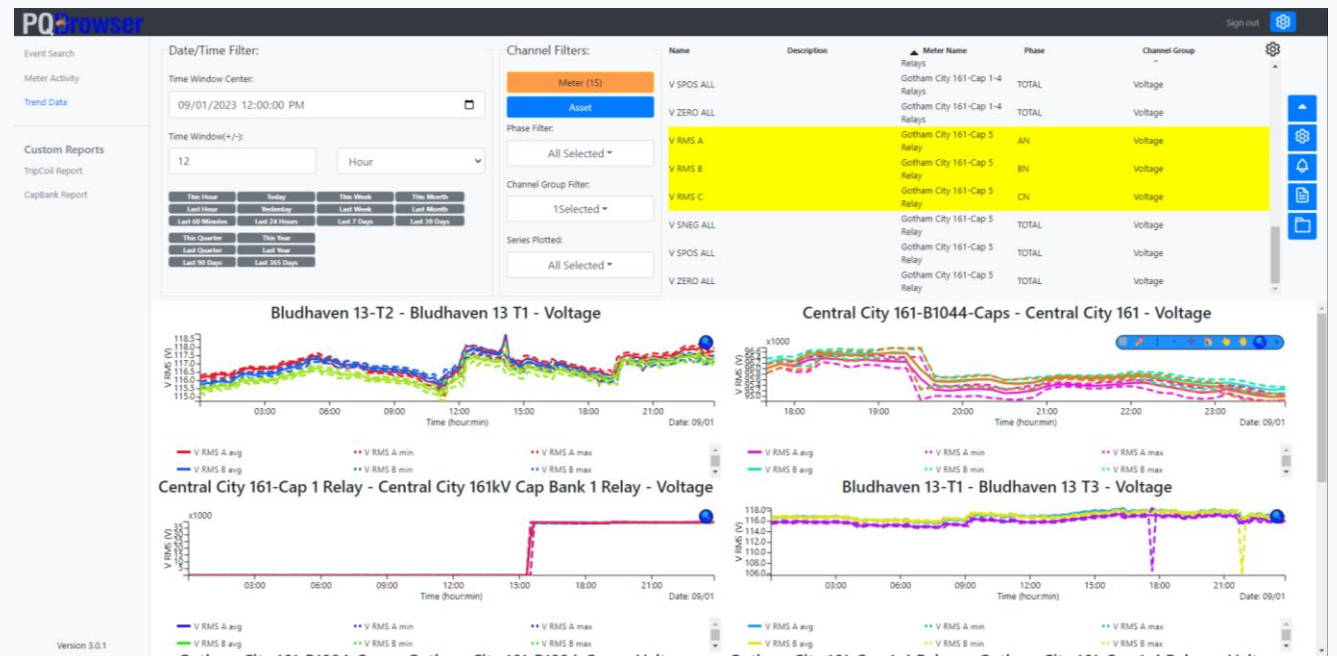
PQBrowser

Sign out

Event Search
Meter Activity
Trend Data

Custom Reports
TripCoil Report
CapBank Report

Version 3.0.1

Date/Time Filter:

Time Window Center:
09/01/2023 12:00:00 PM

Time Window(+/-):
12
Hour

This Hour | Today | This Week | This Month
Last Hour | Yesterday | Last Week | Last Month
Last 60 Minutes | Last 24 Hours | Last 7 Days | Last 30 Days
This Quarter | This Year
Last Quarter | Last Year
Last 90 Days | Last 365 Days

Channel Filters:
Meter (15)
Asset
Phase Filter:
All Selected
Channel Group Filter:
1Selected
Series Plotted:
All Selected

| Name | Description | Meter Name | Phase | Channel Group |
|---|---|---|---|---|
| | | Relays | | |
| V SPOS ALL | | Gotham City 161-Cap 1-4 Relays | TOTAL | Voltage |
| V ZERO ALL | | Gotham City 161-Cap 1-4 Relays | TOTAL | Voltage |
| V RMS A | | Gotham City 161-Cap 5 Relay | AN | Voltage |
| V RMS B | | Gotham City 161-Cap 5 Relay | BN | Voltage |
| V RMS C | | Gotham City 161-Cap 5 Relay | CN | Voltage |
| V SNEG ALL | | Gotham City 161-Cap 5 Relay | TOTAL | Voltage |
| V SPOS ALL | | Gotham City 161-Cap 5 Relay | TOTAL | Voltage |
| V ZERO ALL | | Gotham City 161-Cap 5 Relay | TOTAL | Voltage |

Bludhaven 13-T2 - Bludhaven 13 T1 - Voltage
V RMS (V)
118.5 118.0 117.5 117.0 116.5 116.0 115.5 115.0
03:00 06:00 09:00 12:00 15:00 18:00 21:00
Time (hour:min)
Date: 09/01
V RMS A avg | V RMS A min | V RMS A max
V RMS B avg | V RMS B min | V RMS B max

Central City 161-B1044-Caps - Central City 161 - Voltage
x1000
V RMS (V)
18:00 19:00 20:00 21:00 22:00 23:00
Time (hour:min)
Date: 09/01
V RMS A avg | V RMS A min | V RMS A max
V RMS B avg | V RMS B min | V RMS B max

Central City 161-Cap 1 Relay - Central City 161kV Cap Bank 1 Relay - Voltage
x1000
V RMS (V)
35 30 25 20 15 10 5
03:00 06:00 09:00 12:00 15:00 18:00 21:00
Time (hour:min)
Date: 09/01
V RMS A avg | V RMS A min | V RMS A max
V RMS B avg | V RMS B min | V RMS B max

Bludhaven 13-T1 - Bludhaven 13 T3 - Voltage
V RMS (V)
118.0 116.0 114.0 112.0 110.0 108.0 106.0
03:00 06:00 09:00 12:00 15:00 18:00 21:00
Time (hour:min)
Date: 09/01
V RMS A avg | V RMS A min | V RMS A max
V RMS B avg | V RMS B min | V RMS B max